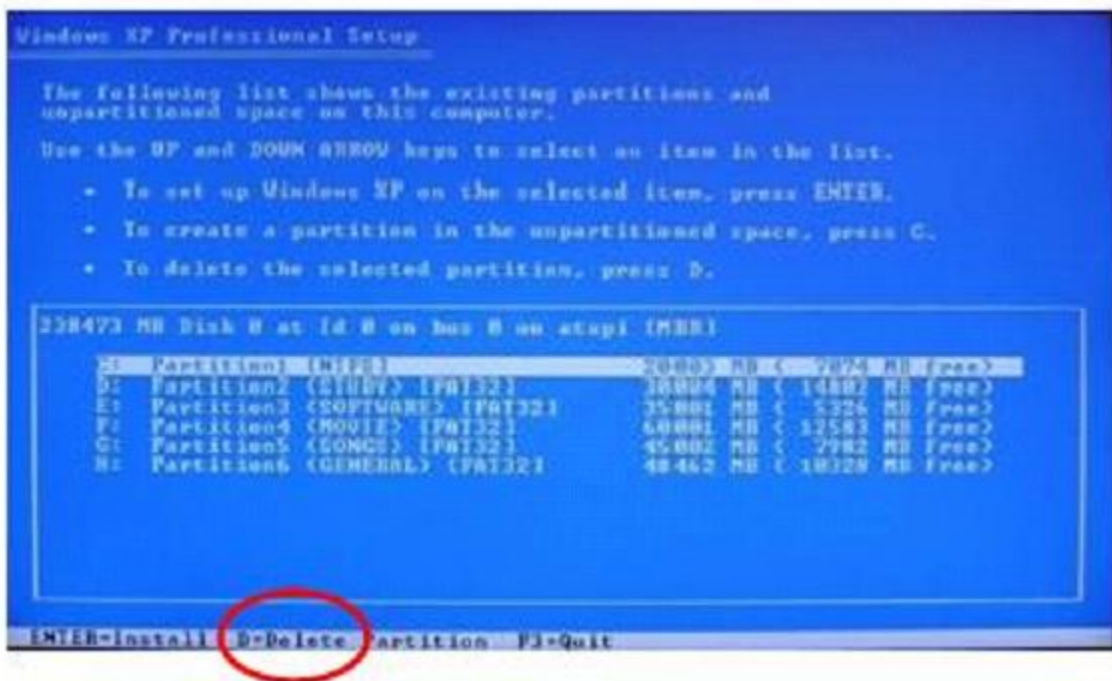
Windows XP Professional Setup

The following list shows the existing partitions and unpartitioned space on this computer.

Use the UP and DOWN ARROW keys to select an item in the list.

• To set up Windows XP on the selected item, press ENTER.

• To create a partition in the unpartitioned space, press C.

• To delete the selected partition, press D.

238473 MB Disk 0 at Id 0 on bus 0 on atapi [MBR]

C: Partition1 [NTFS] 20003 MB ( 7974 MB free)
D: Partition2 (STUDY) [FAT32] 30004 MB ( 14802 MB free)
E: Partition3 (SOFTWARE) [FAT32] 35001 MB ( 5326 MB free)
F: Partition4 (MOVIE) [FAT32] 60001 MB ( 12583 MB free)
G: Partition5 (SONGS) [FAT32] 45002 MB ( 7982 MB free)
H: Partition6 (GENERAL) [FAT32] 48462 MB ( 10320 MB free)

ENTER=Install D=Delete Partition F3=Quit